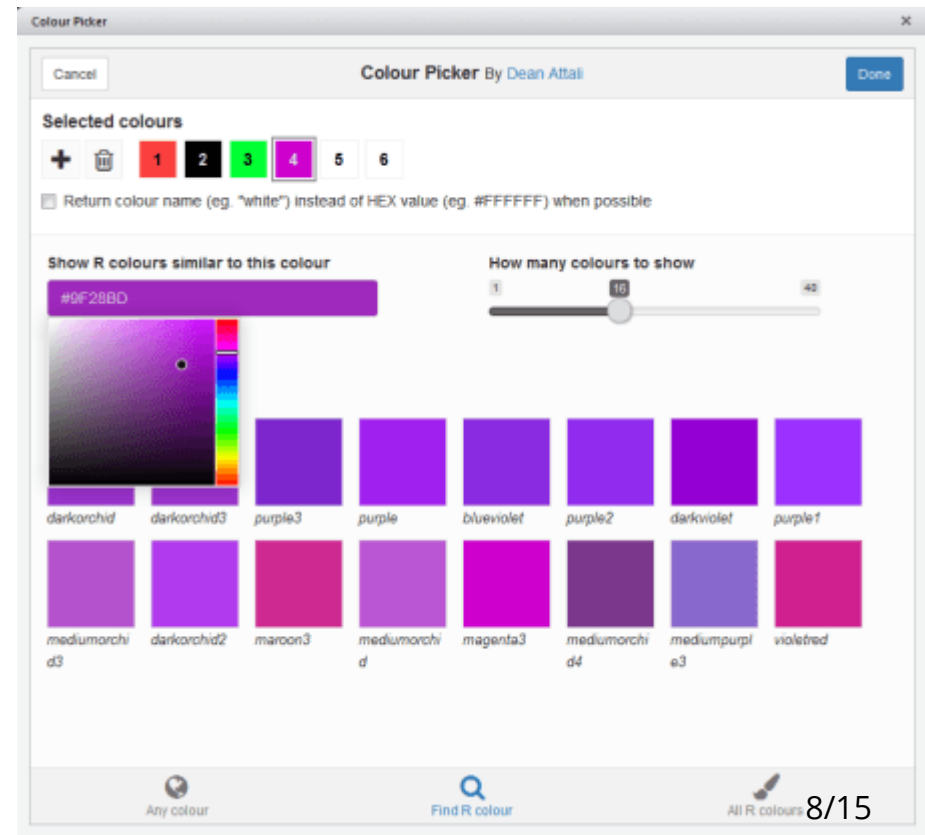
Colour Picker ×

Cancel Colour Picker By Dean Attali Done

Selected colours

1 2 3 4 5 6

Return colour name (eg. "white") instead of HEX value (eg. #FFFFFF) when possible

Show R colours similar to this colour

#9F28BD

How many colours to show

1 16 40

darkorchid darkorchid3 purple3 purple blueviolet purple2 darkviolet purple1

mediumorchid3 darkorchid2 maroon3 mediumorchid magenta3 mediumorchid4 mediumpurple3 violetred

Any colour Find R colour All R colours 8/15